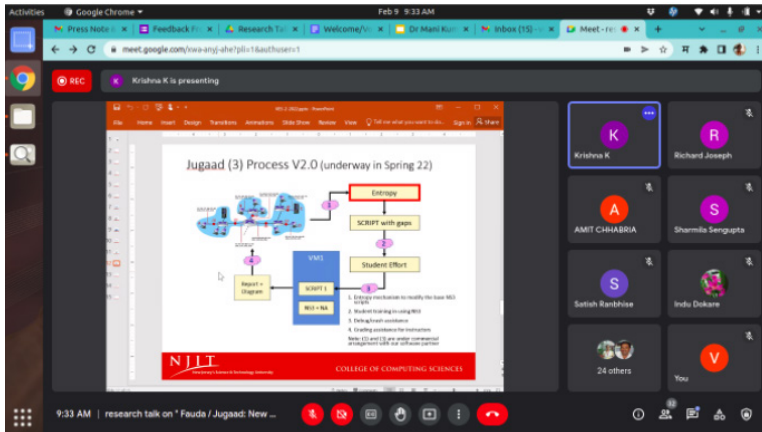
Activities Google Chrome Feb 9 9:33 AM

Press Note | Feedback F | Research T | Welcome/V | Dr Mani Kur | Inbox (15) | Meet - re

meet.google.com/xwa-anyj-ahe?pli=1&authuser=1

REC

K Krishna K is presenting

File Home Insert Design Transitions Animations Slide Show Review View Tell me what you want to do... Sign in Share

Jugaad (3) Process V2.0 (underway in Spring 22)

Entropy

1

SCRIPT with gaps

2

Student Effort

VM1

SCRIPT 1

NS3 + NA

3

4

Report + Diagram

1. Entropy mechanism to modify the base NS3 scripts
2. Student training on using NS3
3. Debug/crash assistance
4. Grading assistance for instructors

Note: (1) and (3) are under commercial arrangement with our software partner

NJIT New Jersey's Science & Technology University

COLLEGE OF COMPUTING SCIENCES

K Krishna K

R Richard Joseph

A AMIT CHHABRIA

S Sharmila Sengupta

S Satish Ranbhise

Indu Dokare

24 others

V You

9:33 AM | research talk on " Fauda / Jugaad: New ...